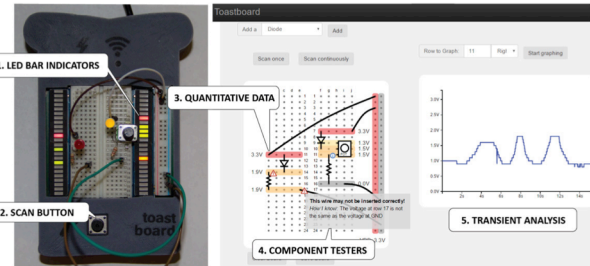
toast board

1. LED BAR INDICATORS

2. SCAN BUTTON

Toastboard

Add a Diode Add

Scan once Scan continuously

Row to Graph: 11 Rigt Start graphing

3. QUANTITATIVE DATA

3.3V
1.9V
1.9V
3.3V
3.3V
1.5V
1.5V
0.0V

This wire may not be inserted correctly!
Also I know: The voltage at row 17 is not the same as the voltage at GND

4. COMPONENT TESTERS

3.0V
2.5V
2.0V
1.5V
1.0V
0.5V

2s 4s 6s 8s 10s 12s 14s

5. TRANSIENT ANALYSIS